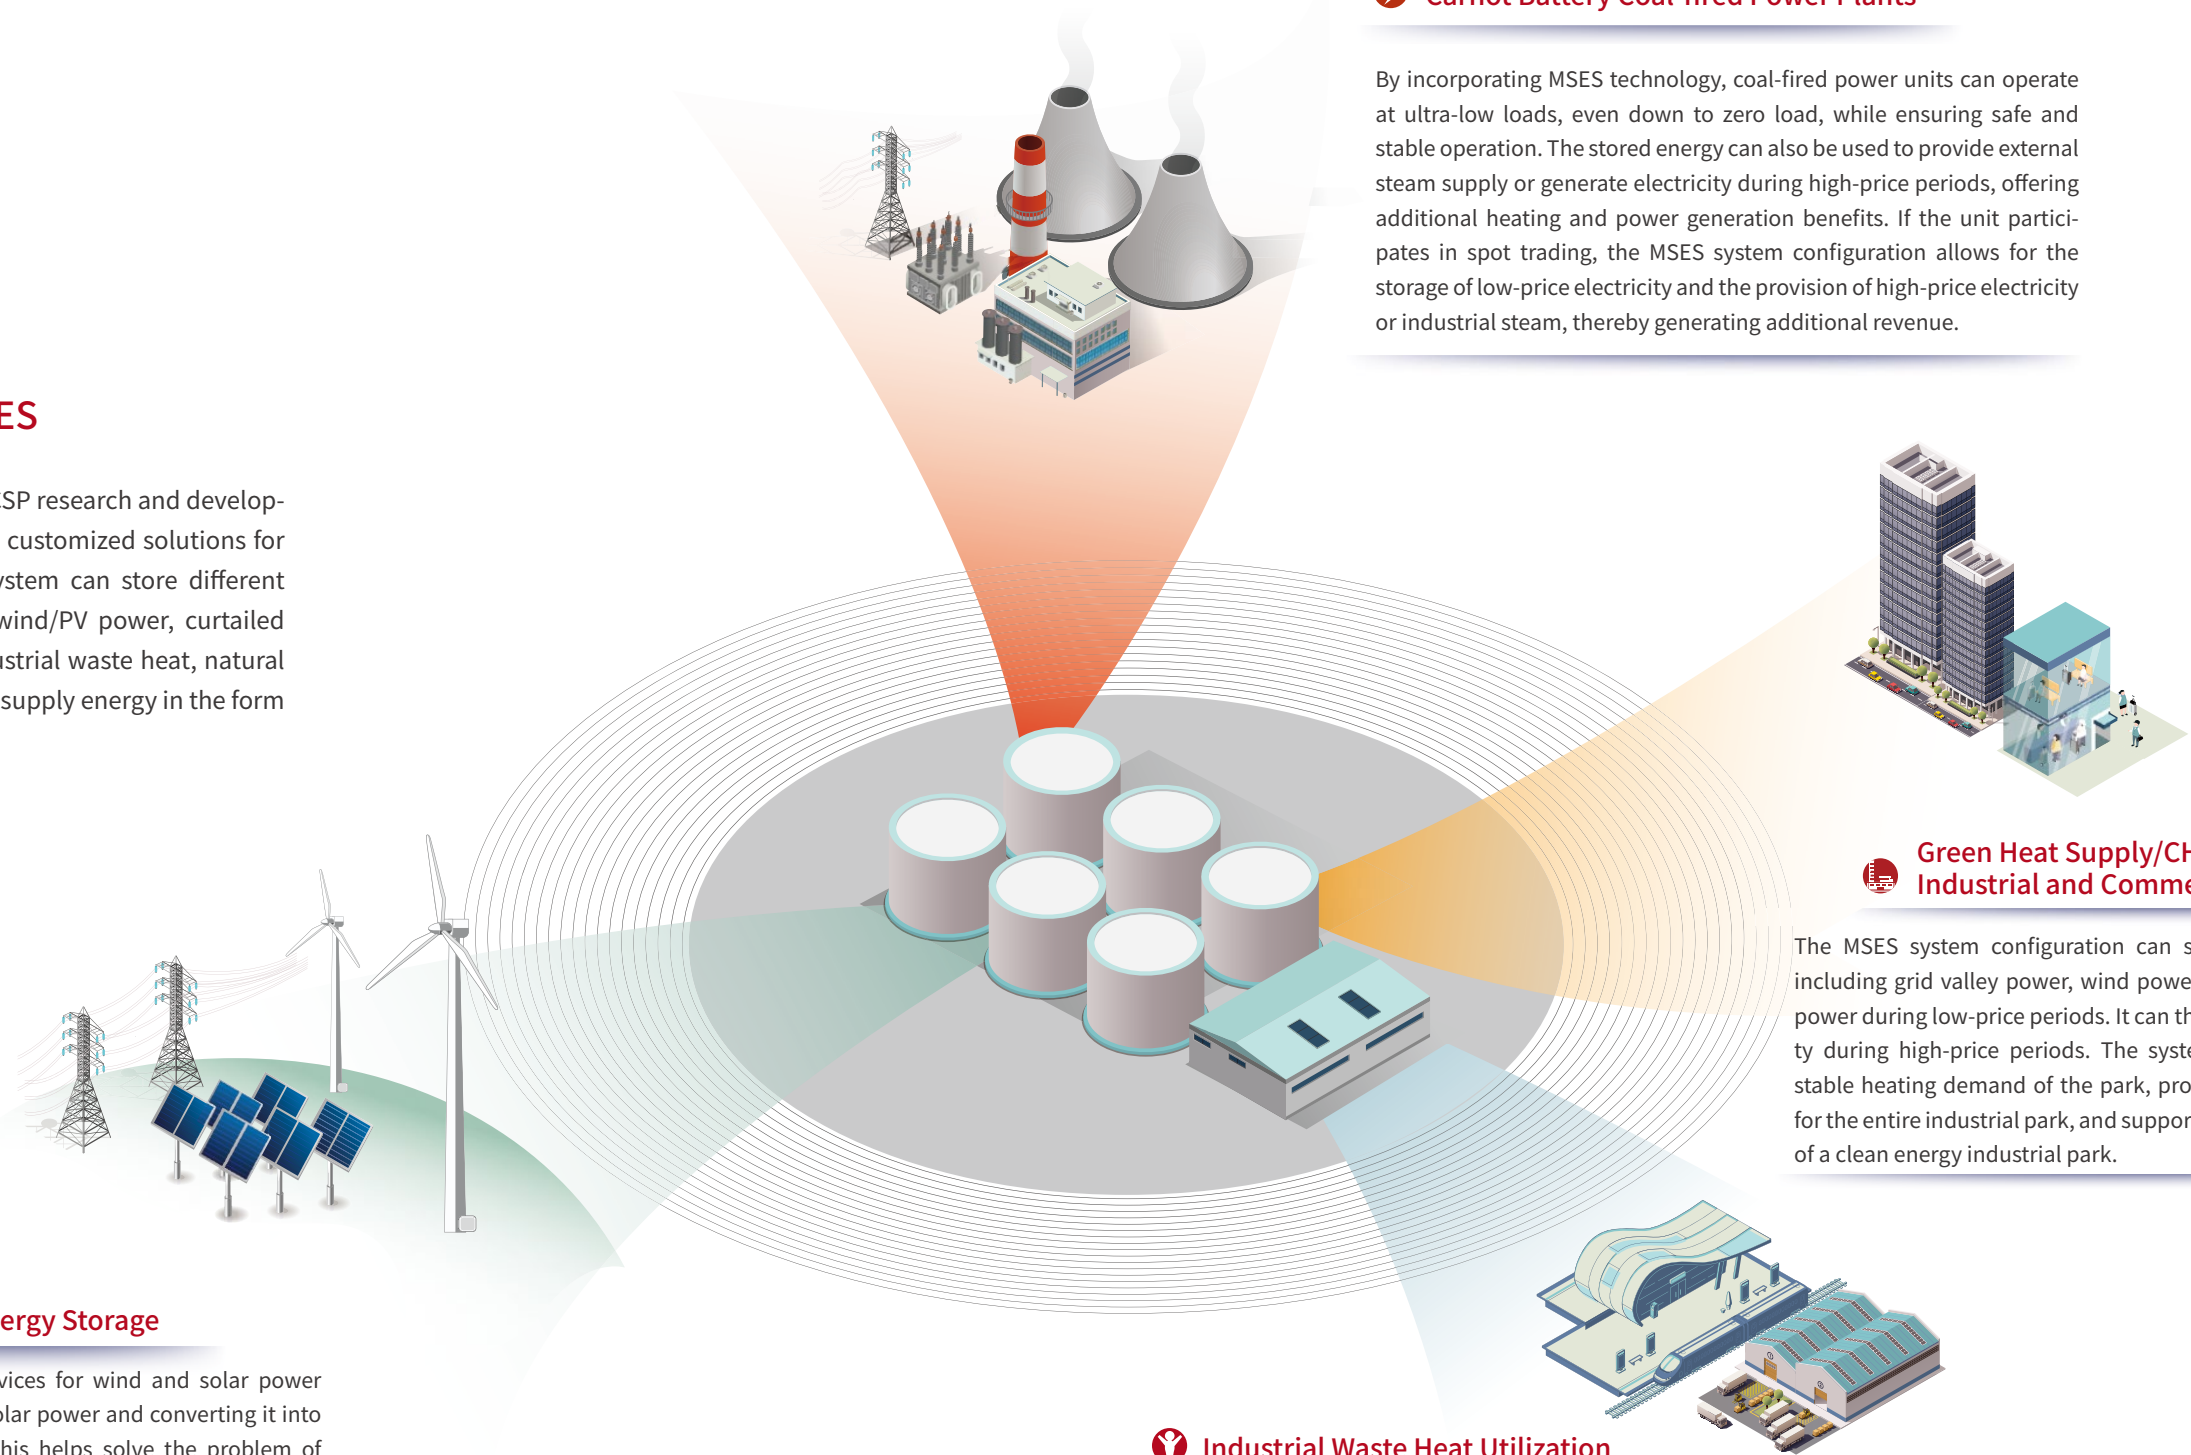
Carnot Battery Coal-fired Power Plants

By incorporating MSES technology, coal-fired power units can operate at ultra-low loads, even down to zero load, while ensuring safe and stable operation. The stored energy can also be used to provide external steam supply or generate electricity during high-price periods, offering additional heating and power generation benefits. If the unit participates in spot trading, the MSES system configuration allows for the storage of low-price electricity and the provision of high-price electricity or industrial steam, thereby generating additional revenue.

ES

SP research and develop- customized solutions for stem can store different wind/PV power, curtailed strial waste heat, natural supply energy in the form

Green Heat Supply/CH Industrial and Comme

The MSES system configuration can s including grid valley power, wind powe power during low-price periods. It can th ty during high-price periods. The syste stable heating demand of the park, pro for the entire industrial park, and suppor of a clean energy industrial park.

ergy Storage

vices for wind and solar power lar power and converting it into his helps solve the problem of

Industrial Waste Heat Utilization